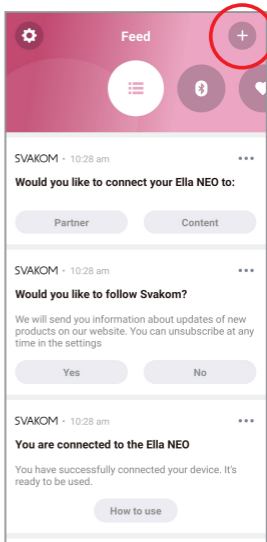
Feed

+

SVAKOM • 10:28 am •••

Would you like to connect your Ella NEO to:

Partner

Content

SVAKOM • 10:28 am •••

Would you like to follow Svakom?

We will send you information about updates of new products on our website. You can unsubscribe at any time in the settings

Yes

No

SVAKOM • 10:28 am •••

You are connected to the Ella NEO

You have successfully connected your device. It's ready to be used.

How to use